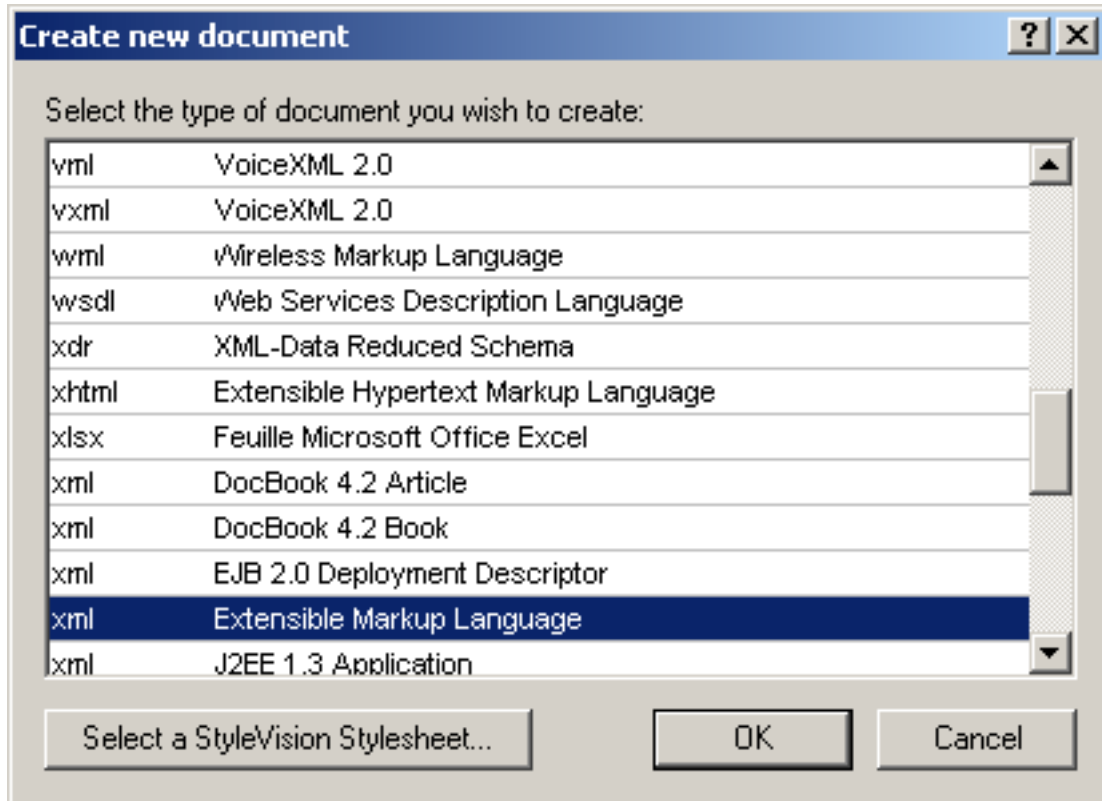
Create new document

? X

Select the type of document you wish to create:

| | |
|---|---|
| vml | VoiceXML 2.0 |
| vxml | VoiceXML 2.0 |
| wml | Wireless Markup Language |
| wsdl | Web Services Description Language |
| xdr | XML-Data Reduced Schema |
| xhtml | Extensible Hypertext Markup Language |
| xlsx | Feuille Microsoft Office Excel |
| xml | DocBook 4.2 Article |
| xml | DocBook 4.2 Book |
| xml | EJB 2.0 Deployment Descriptor |
| xml | Extensible Markup Language |
| xml | J2EE 1.3 Application |

Select a StyleVision Stylesheet...

OK

Cancel